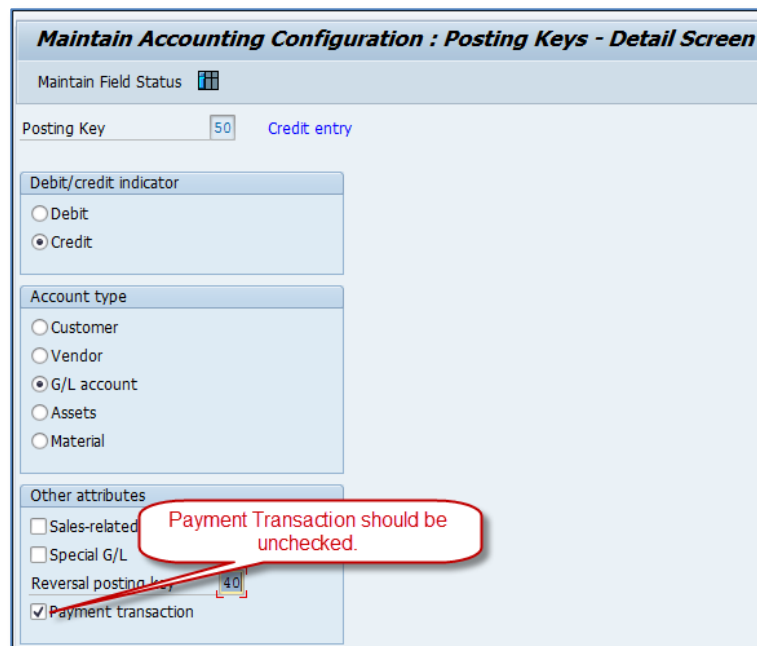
Maintain Accounting Configuration : Posting Keys - Detail Screen

Maintain Field Status

Posting Key 50 Credit entry

Debit/credit indicator
Debit
Credit

Account type
Customer
Vendor
G/L account
Assets
Material

Other attributes
Sales-related
Special G/L
Reversal posting key 40
Payment transaction

Payment Transaction should be unchecked.